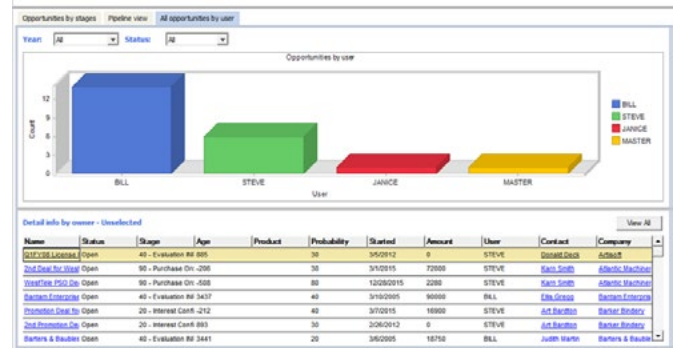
Opportunities by stages | Pipeline view | All opportunities by user

Year: All Status: All

Opportunities by user

12
9
6
3
0

Count

BILL STEVE JANICE MASTER

User

BILL
STEVE
JANICE
MASTER

Detail info by owner - Unselected

View All

| Name | Status | Stage | Age | Product | Probability | Started | Amount | User | Contact | Company |
|---|---|---|---|---|---|---|---|---|---|---|
| Q1FY08 License | Open | 40 - Evaluation Inl | 885 | | 30 | 3/5/2012 | 0 | STEVE | Donald Deck | Artisoft |
| 2nd Deal for Wes | Open | 90 - Purchase Ord | -206 | | 30 | 3/5/2015 | 72000 | STEVE | Karn Smith | Atlantic Machine |
| Westfide PSO De | Open | 90 - Purchase Ord | -508 | | 80 | 12/28/2015 | 2280 | STEVE | Karn Smith | Atlantic Machine |
| Bantam Enterpri | Open | 40 - Evaluation Inl | 3437 | | 40 | 3/10/2005 | 90000 | BILL | Ella Grego | Bantam Enterpri |
| Promotion Deal fo | Open | 20 - Interest Confi | -212 | | 40 | 3/7/2015 | 16800 | STEVE | Art Bardton | Barker Bindery |
| 2nd Promotion De | Open | 20 - Interest Confi | 893 | | 30 | 2/26/2012 | 0 | STEVE | Art Bardton | Barker Bindery |
| Barters & Bauble | Open | 40 - Evaluation Inl | 3441 | | 20 | 3/6/2005 | 18750 | BILL | Judith Martin | Barters & Bauble |